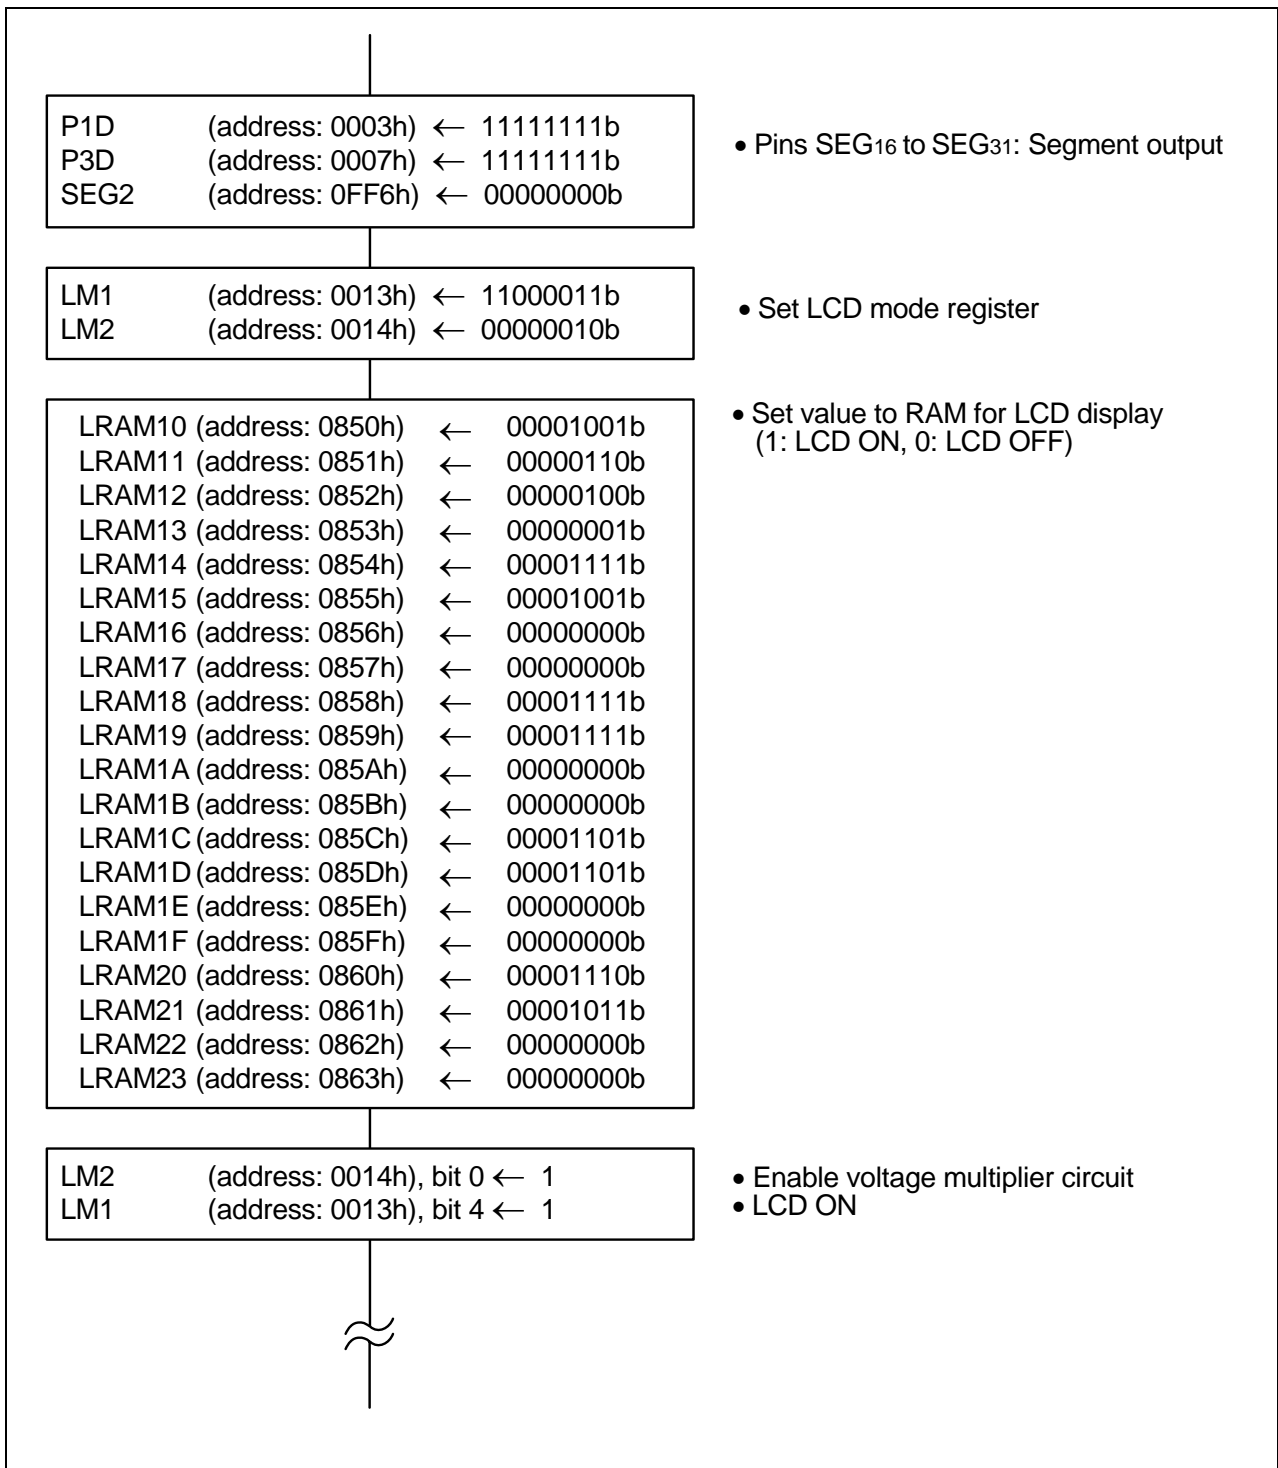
P1D (address: 0003h) $\leftarrow$ 11111111b
P3D (address: 0007h) $\leftarrow$ 11111111b
SEG2 (address: 0FF6h) $\leftarrow$ 00000000b

• Pins $SEG_{16}$ to $SEG_{31}$: Segment output

LM1 (address: 0013h) $\leftarrow$ 11000011b
LM2 (address: 0014h) $\leftarrow$ 00000010b

• Set LCD mode register

LRAM10 (address: 0850h) $\leftarrow$ 00001001b
LRAM11 (address: 0851h) $\leftarrow$ 00000110b
LRAM12 (address: 0852h) $\leftarrow$ 00000100b
LRAM13 (address: 0853h) $\leftarrow$ 00000001b
LRAM14 (address: 0854h) $\leftarrow$ 00001111b
LRAM15 (address: 0855h) $\leftarrow$ 00001001b
LRAM16 (address: 0856h) $\leftarrow$ 00000000b
LRAM17 (address: 0857h) $\leftarrow$ 00000000b
LRAM18 (address: 0858h) $\leftarrow$ 00001111b
LRAM19 (address: 0859h) $\leftarrow$ 00001111b
LRAM1A (address: 085Ah) $\leftarrow$ 00000000b
LRAM1B (address: 085Bh) $\leftarrow$ 00000000b
LRAM1C (address: 085Ch) $\leftarrow$ 00001101b
LRAM1D (address: 085Dh) $\leftarrow$ 00001101b
LRAM1E (address: 085Eh) $\leftarrow$ 00000000b
LRAM1F (address: 085Fh) $\leftarrow$ 00000000b
LRAM20 (address: 0860h) $\leftarrow$ 00001110b
LRAM21 (address: 0861h) $\leftarrow$ 00001011b
LRAM22 (address: 0862h) $\leftarrow$ 00000000b
LRAM23 (address: 0863h) $\leftarrow$ 00000000b

• Set value to RAM for LCD display (1: LCD ON, 0: LCD OFF)

LM2 (address: 0014h), bit 0 $\leftarrow$ 1
LM1 (address: 0013h), bit 4 $\leftarrow$ 1

• Enable voltage multiplier circuit
• LCD ON